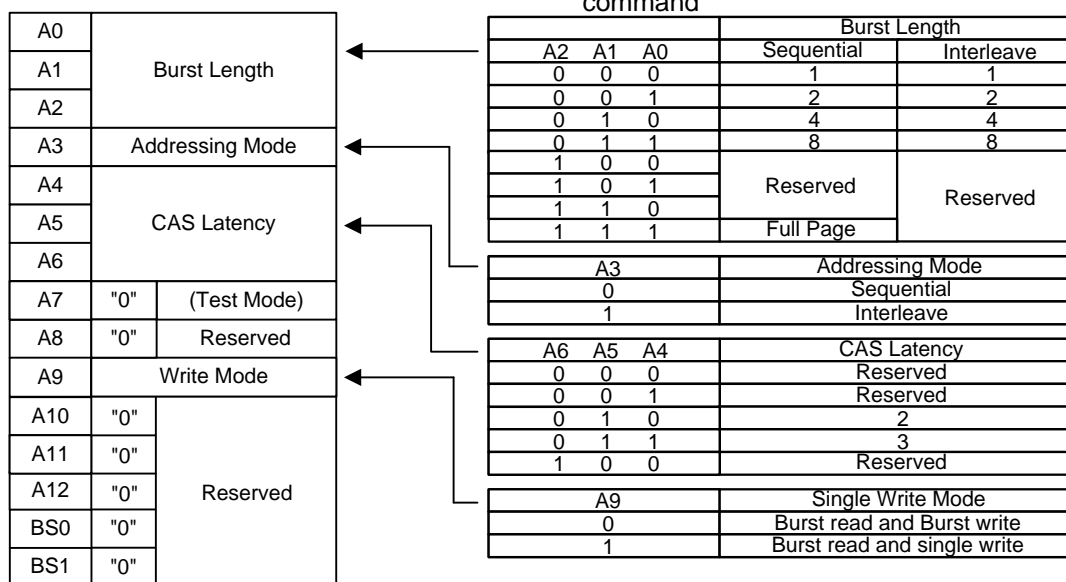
command

| | | |
|---|---|---|
| A0 | Burst Length | |
| A1 | | |
| A2 | | |
| A3 | Addressing Mode | |
| A4 | CAS Latency | |
| A5 | | |
| A6 | | |
| A7 | "0" | (Test Mode) |
| A8 | "0" | Reserved |
| A9 | Write Mode | |
| A10 | "0" | Reserved |
| A11 | "0" | |
| A12 | "0" | |
| BS0 | "0" | |
| BS1 | "0" | |

| A2 | A1 | A0 | Burst Length Sequential | Burst Length Interleave |
|---|---|---|---|---|
| 0 | 0 | 0 | 1 | 1 |
| 0 | 0 | 1 | 2 | 2 |
| 0 | 1 | 0 | 4 | 4 |
| 0 | 1 | 1 | 8 | 8 |
| 1 | 0 | 0 | Reserved | Reserved |
| 1 | 0 | 1 | | |
| 1 | 1 | 0 | | |
| 1 | 1 | 1 | Full Page | |

| A3 | Addressing Mode |
|---|---|
| 0 | Sequential |
| 1 | Interleave |

| A6 | A5 | A4 | CAS Latency |
|---|---|---|---|
| 0 | 0 | 0 | Reserved |
| 0 | 0 | 1 | Reserved |
| 0 | 1 | 0 | 2 |
| 0 | 1 | 1 | 3 |
| 1 | 0 | 0 | Reserved |

| A9 | Single Write Mode |
|---|---|
| 0 | Burst read and Burst write |
| 1 | Burst read and single write |